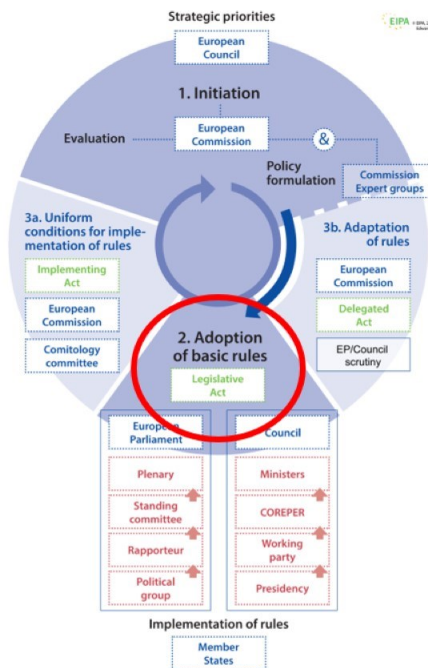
Strategic priorities

EIPA © EIPA, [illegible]

European Council

1. Initiation

Evaluation

European Commission

&

Policy formulation

Commission Expert groups

3a. Uniform conditions for implementation of rules

Implementing Act

European Commission

Comitology committee

3b. Adaptation of rules

European Commission

Delegated Act

EP/Council scrutiny

2. Adoption of basic rules

Legislative Act

Europe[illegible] Parliament

Plenary

Standing committee

Rapporteur

Political group

Council

Ministers

COREPER

Working party

Presidency

Implementation of rules

Member States